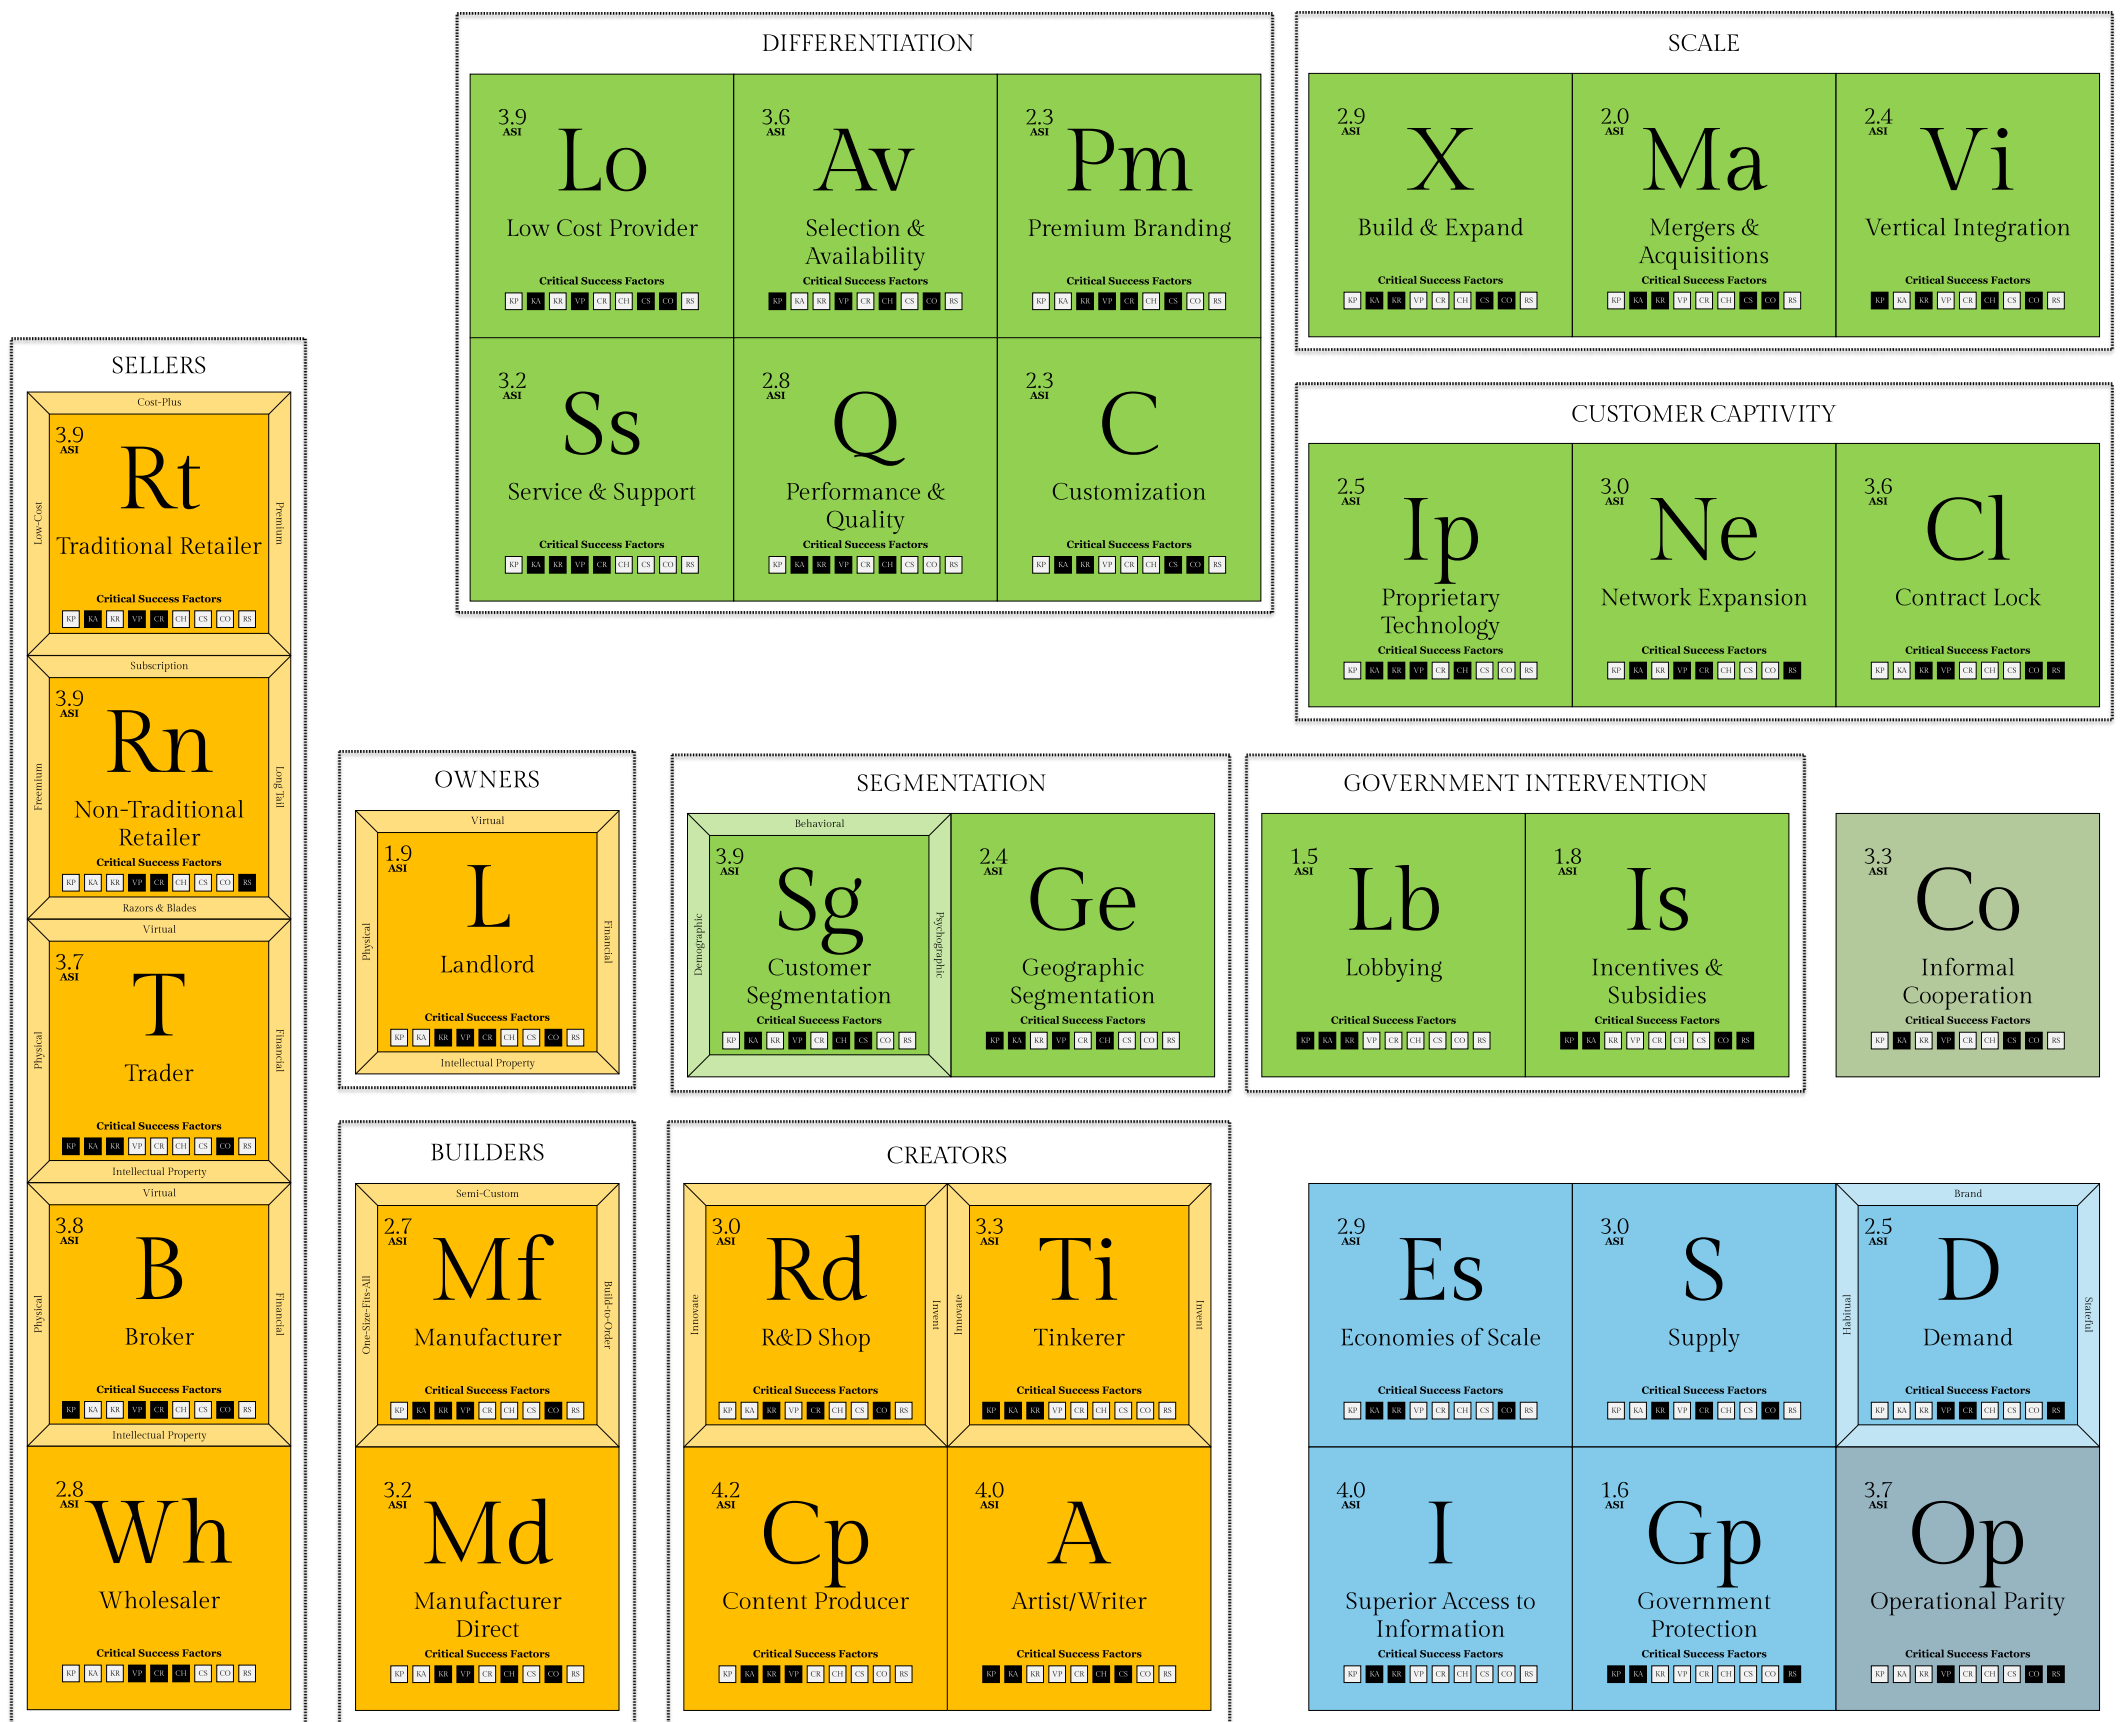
DIFFERENTIATION

3.9 ASI
Lo
Low Cost Provider
Critical Success Factors
KP KA KR VP CR CH CS CO RS

3.6 ASI
Av
Selection & Availability
Critical Success Factors
KP KA KR VP CR CH CS CO RS

2.3 ASI
Pm
Premium Branding
Critical Success Factors
KP KA KR VP CR CH CS CO RS

3.2 ASI
Ss
Service & Support
Critical Success Factors
KP KA KR VP CR CH CS CO RS

2.8 ASI
Q
Performance & Quality
Critical Success Factors
KP KA KR VP CR CH CS CO RS

2.3 ASI
C
Customization
Critical Success Factors
KP KA KR VP CR CH CS CO RS

SCALE

2.9 ASI
X
Build & Expand
Critical Success Factors
KP KA KR VP CR CH CS CO RS

2.0 ASI
Ma
Mergers & Acquisitions
Critical Success Factors
KP KA KR VP CR CH CS CO RS

2.4 ASI
Vi
Vertical Integration
Critical Success Factors
KP KA KR VP CR CH CS CO RS

CUSTOMER CAPTIVITY

2.5 ASI
Ip
Proprietary Technology
Critical Success Factors
KP KA KR VP CR CH CS CO RS

3.0 ASI
Ne
Network Expansion
Critical Success Factors
KP KA KR VP CR CH CS CO RS

3.6 ASI
Cl
Contract Lock
Critical Success Factors
KP KA KR VP CR CH CS CO RS

SELLERS

Cost-Plus
Low-Cost
Premium
3.9 ASI
Rt
Traditional Retailer
Critical Success Factors
KP KA KR VP CR CH CS CO RS

Subscription
Freemium
Long Tail
3.9 ASI
Rn
Non-Traditional Retailer
Critical Success Factors
KP KA KR VP CR CH CS CO RS
Razors & Blades

Virtual
Physical
Financial
3.7 ASI
T
Trader
Critical Success Factors
KP KA KR VP CR CH CS CO RS
Intellectual Property

Virtual
Physical
Financial
3.8 ASI
B
Broker
Critical Success Factors
KP KA KR VP CR CH CS CO RS
Intellectual Property

2.8 ASI
Wh
Wholesaler
Critical Success Factors
KP KA KR VP CR CH CS CO RS

OWNERS

Virtual
Physical
Financial
1.9 ASI
L
Landlord
Critical Success Factors
KP KA KR VP CR CH CS CO RS
Intellectual Property

SEGMENTATION

Behavioral
Demographic
Psychographic
3.9 ASI
Sg
Customer Segmentation
Critical Success Factors
KP KA KR VP CR CH CS CO RS

2.4 ASI
Ge
Geographic Segmentation
Critical Success Factors
KP KA KR VP CR CH CS CO RS

GOVERNMENT INTERVENTION

1.5 ASI
Lb
Lobbying
Critical Success Factors
KP KA KR VP CR CH CS CO RS

1.8 ASI
Is
Incentives & Subsidies
Critical Success Factors
KP KA KR VP CR CH CS CO RS

3.3 ASI
Co
Informal Cooperation
Critical Success Factors
KP KA KR VP CR CH CS CO RS

BUILDERS

Semi-Custom
One-Size-Fits-All
Build-to-Order
2.7 ASI
Mf
Manufacturer
Critical Success Factors
KP KA KR VP CR CH CS CO RS

3.2 ASI
Md
Manufacturer Direct
Critical Success Factors
KP KA KR VP CR CH CS CO RS

CREATORS

Innovate
Invent
3.0 ASI
Rd
R&D Shop
Critical Success Factors
KP KA KR VP CR CH CS CO RS

Innovate
Invent
3.3 ASI
Ti
Tinkerer
Critical Success Factors
KP KA KR VP CR CH CS CO RS

4.2 ASI
Cp
Content Producer
Critical Success Factors
KP KA KR VP CR CH CS CO RS

4.0 ASI
A
Artist/Writer
Critical Success Factors
KP KA KR VP CR CH CS CO RS

2.9 ASI
Es
Economies of Scale
Critical Success Factors
KP KA KR VP CR CH CS CO RS

3.0 ASI
S
Supply
Critical Success Factors
KP KA KR VP CR CH CS CO RS

Brand
Habitual
Stateful
2.5 ASI
D
Demand
Critical Success Factors
KP KA KR VP CR CH CS CO RS

4.0 ASI
I
Superior Access to Information
Critical Success Factors
KP KA KR VP CR CH CS CO RS

1.6 ASI
Gp
Government Protection
Critical Success Factors
KP KA KR VP CR CH CS CO RS

3.7 ASI
Op
Operational Parity
Critical Success Factors
KP KA KR VP CR CH CS CO RS